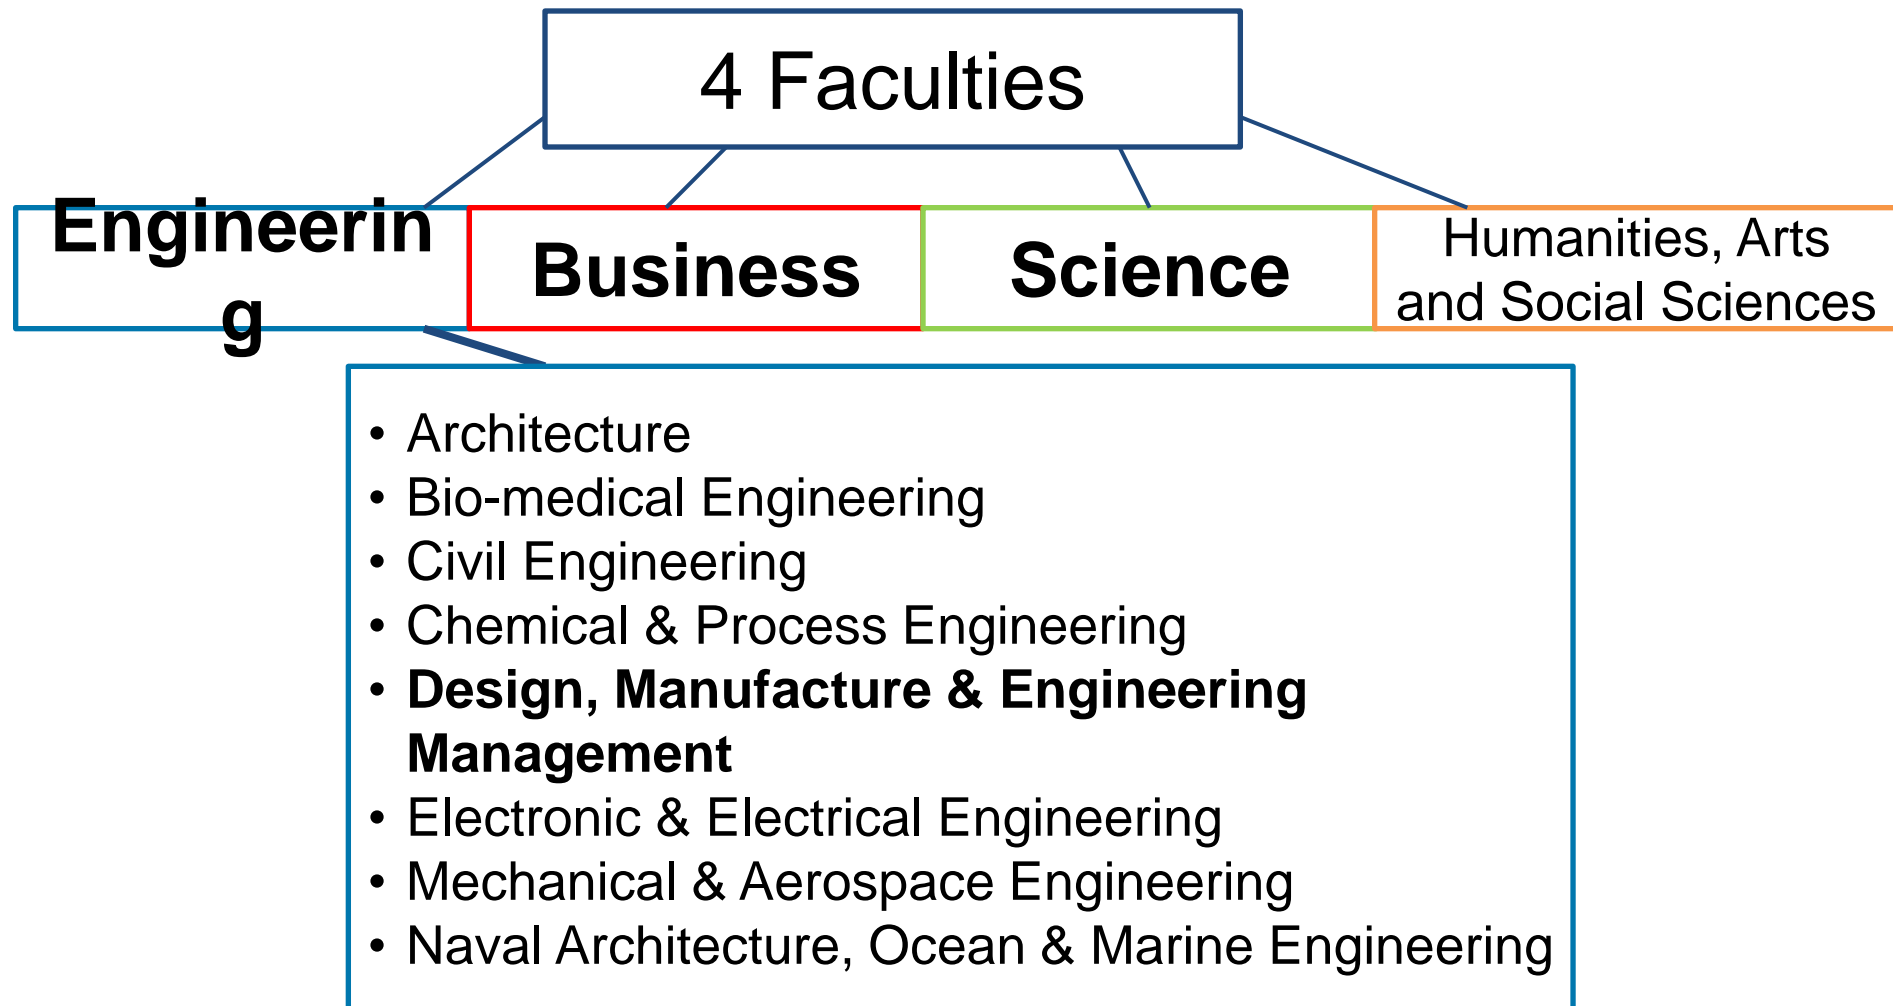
4 Faculties

Engineerin g

Business

Science

Humanities, Arts and Social Sciences

- Architecture
- Bio-medical Engineering
- Civil Engineering
- Chemical & Process Engineering
- **Design, Manufacture & Engineering Management**
- Electronic & Electrical Engineering
- Mechanical & Aerospace Engineering
- Naval Architecture, Ocean & Marine Engineering